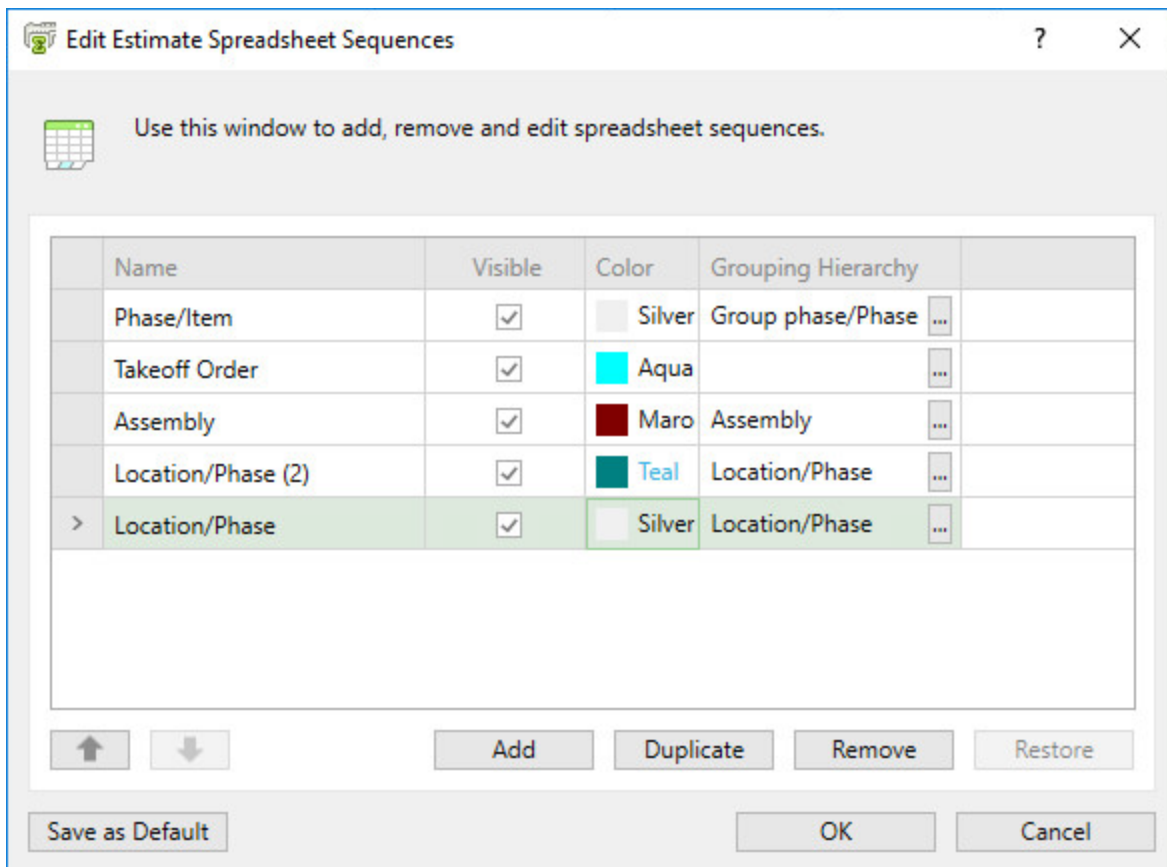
Edit Estimate Spreadsheet Sequences

?

Use this window to add, remove and edit spreadsheet sequences.

| | Name | Visible | Color | Grouping Hierarchy | |
|---|---|---|---|---|---|
| | Phase/Item | ✓ | Silver | Group phase/Phase ... | |
| | Takeoff Order | ✓ | Aqua | ... | |
| | Assembly | ✓ | Maro | Assembly ... | |
| | Location/Phase (2) | ✓ | Teal | Location/Phase ... | |
| > | Location/Phase | ✓ | Silver | Location/Phase ... | |

Add
Duplicate
Remove
Restore

Save as Default
OK
Cancel